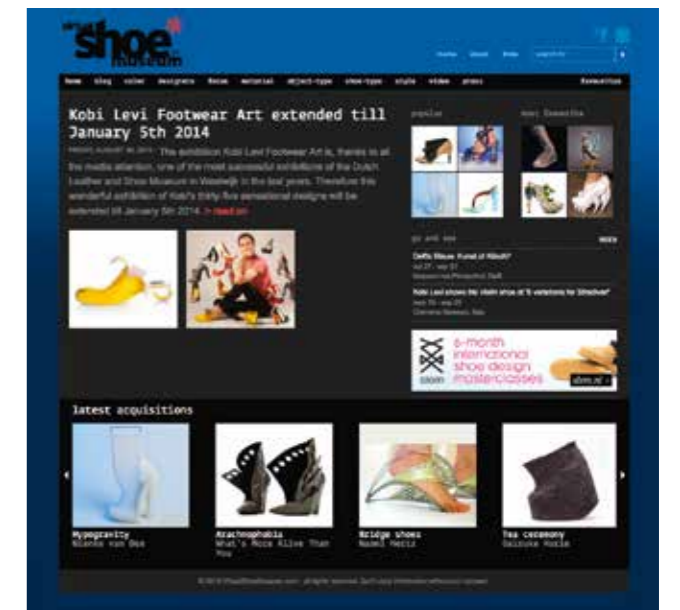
shoe museum

home about help search for

home blog color designers focus material object-type shoe-type style video press favourites

Kobi Levi Footwear Art extended till January 5th 2014

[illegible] The exhibition Kobi Levi Footwear Art is, thanks to all the media attention, one of the most successful exhibitions of the Dutch Leather and Shoe Museum in Waalwijk in the last years. Therefore this wonderful exhibition of Kobi's thirty-five sensational designs will be extended till January 5th 2014. > read on

popular

most favourites

go and see

more

Delfts Blauw: Kunst of Kitsch?
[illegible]

Kobi Levi shows his violin shoe at '5 variations for Stradivari'
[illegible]

6-month international shoe design masterclasses

latest acquisitions

Hypogravity
Nienke van Dos

Arachnophobia
What's More Alive Than You

Bridge shoes
Naomi Meriz

Tea ceremony
Daisuke Hocie

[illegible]